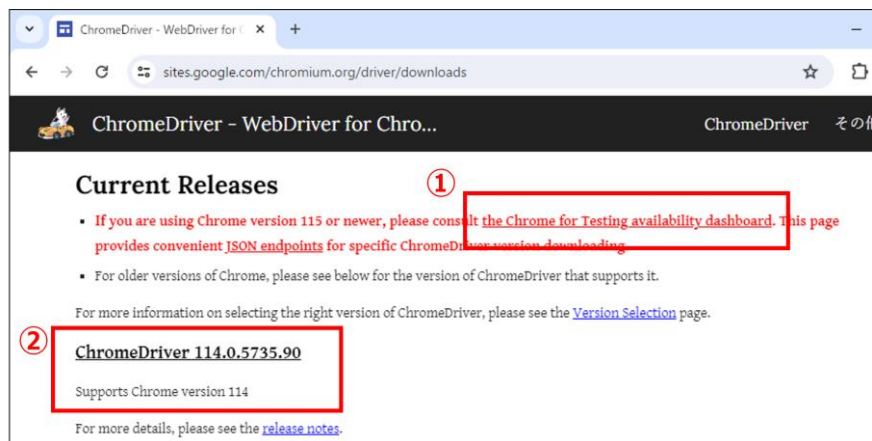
ChromeDriver - WebDriver for C ×
+
sites.google.com/chromium/org/driver/downloads

ChromeDriver - WebDriver for Chro...
ChromeDriver
その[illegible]

Current Releases

①

- If you are using Chrome version 115 or newer, please consult the Chrome for Testing availability dashboard. This page provides convenient JSON endpoints for specific ChromeDriver version downloading.
- For older versions of Chrome, please see below for the version of ChromeDriver that supports it.

For more information on selecting the right version of ChromeDriver, please see the Version Selection page.

②

ChromeDriver 114.0.5735.90

Supports Chrome version 114

For more details, please see the release notes.